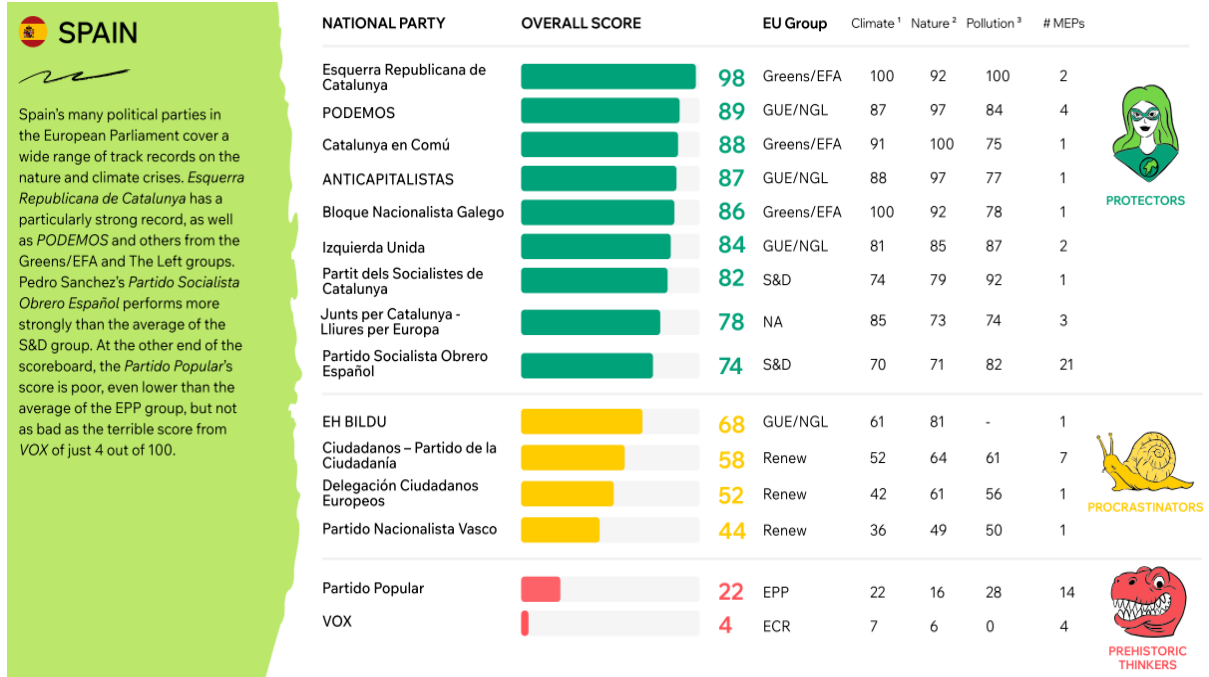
SPAIN

Spain's many political parties in the European Parliament cover a wide range of track records on the nature and climate crises. Esquerra Republicana de Catalunya has a particularly strong record, as well as PODEMOS and others from the Greens/EFA and The Left groups. Pedro Sanchez's Partido Socialista Obrero Español performs more strongly than the average of the S&D group. At the other end of the scoreboard, the Partido Popular's score is poor, even lower than the average of the EPP group, but not as bad as the terrible score from VOX of just 4 out of 100.

| NATIONAL PARTY | OVERALL SCORE | EU Group | Climate $^1$ | Nature $^2$ | Pollution $^3$ | # MEPs |
|---|---|---|---|---|---|---|
| Esquerra Republicana de Catalunya | 98 | Greens/EFA | 100 | 92 | 100 | 2 |
| PODEMOS | 89 | GUE/NGL | 87 | 97 | 84 | 4 |
| Catalunya en Comú | 88 | Greens/EFA | 91 | 100 | 75 | 1 |
| ANTICAPITALISTAS | 87 | GUE/NGL | 88 | 97 | 77 | 1 |
| Bloque Nacionalista Galego | 86 | Greens/EFA | 100 | 92 | 78 | 1 |
| Izquierda Unida | 84 | GUE/NGL | 81 | 85 | 87 | 2 |
| Partit dels Socialistes de Catalunya | 82 | S&D | 74 | 79 | 92 | 1 |
| Junts per Catalunya - Lliures per Europa | 78 | NA | 85 | 73 | 74 | 3 |
| Partido Socialista Obrero Español | 74 | S&D | 70 | 71 | 82 | 21 |
| EH BILDU | 68 | GUE/NGL | 61 | 81 | - | 1 |
| Ciudadanos – Partido de la Ciudadanía | 58 | Renew | 52 | 64 | 61 | 7 |
| Delegación Ciudadanos Europeos | 52 | Renew | 42 | 61 | 56 | 1 |
| Partido Nacionalista Vasco | 44 | Renew | 36 | 49 | 50 | 1 |
| Partido Popular | 22 | EPP | 22 | 16 | 28 | 14 |
| VOX | 4 | ECR | 7 | 6 | 0 | 4 |

PROTECTORS

PROCRASTINATORS

PREHISTORIC THINKERS